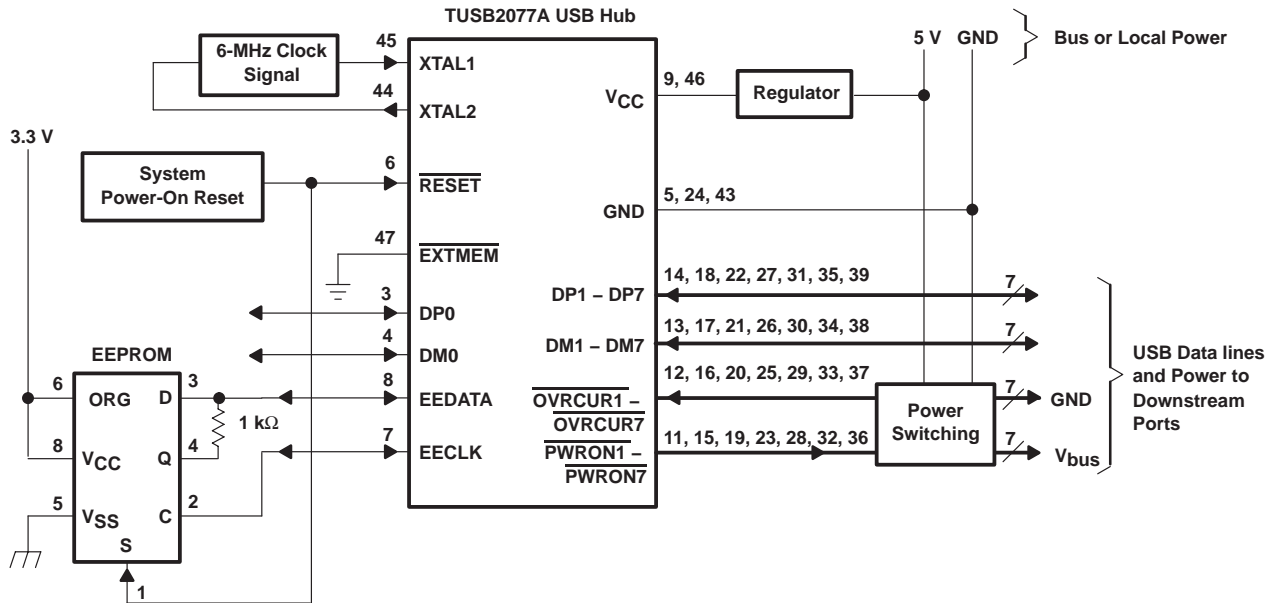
TUSB2077A USB Hub

6-MHz Clock Signal

45 XTAL1

44 XTAL2

$V_{CC}$ 9, 46

Regulator

5 V GND

Bus or Local Power

3.3 V

System Power-On Reset

6 $\overline{RESET}$

GND 5, 24, 43

47 $\overline{EXTMEM}$

DP1 – DP7 14, 18, 22, 27, 31, 35, 39 7

3 DP0

DM1 – DM7 13, 17, 21, 26, 30, 34, 38 7

EEPROM

4 DM0

USB Data lines and Power to Downstream Ports

6 ORG D 3

8 EEDATA

$\overline{OVRCUR1}$ – $\overline{OVRCUR7}$ 12, 16, 20, 25, 29, 33, 37 7 GND

1 kΩ

8 $V_{CC}$ Q 4

7 EECLK

$\overline{PWRON1}$ – $\overline{PWRON7}$ 11, 15, 19, 23, 28, 32, 36 7 $V_{bus}$

Power Switching

5 $V_{SS}$ C 2

S

1